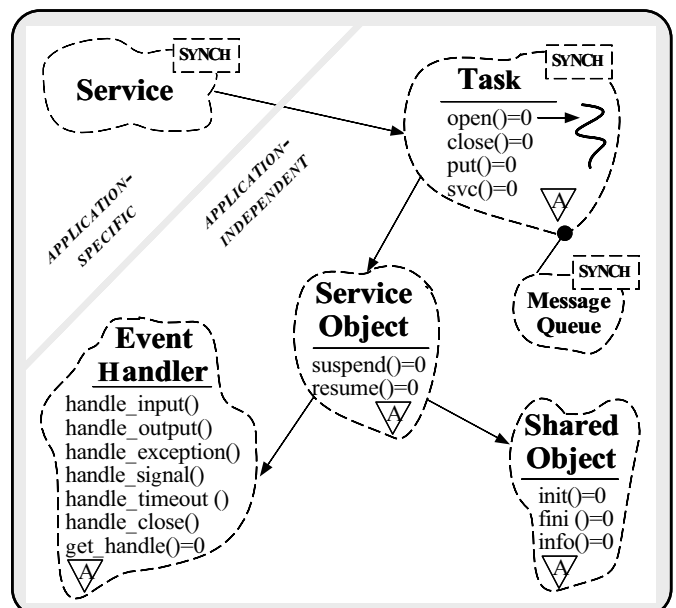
SYNCH
Service

SYNCH
Task
open()=0
close()=0
put()=0
svc()=0
A

APPLICATION-SPECIFIC

APPLICATION-INDEPENDENT

SYNCH
Message Queue

Service Object
suspend()=0
resume()=0
A

Event Handler
handle_input()
handle_output()
handle_exception()
handle_signal()
handle_timeout ()
handle_close()
get_handle()=0
A

Shared Object
init()=0
fini ()=0
info()=0
A